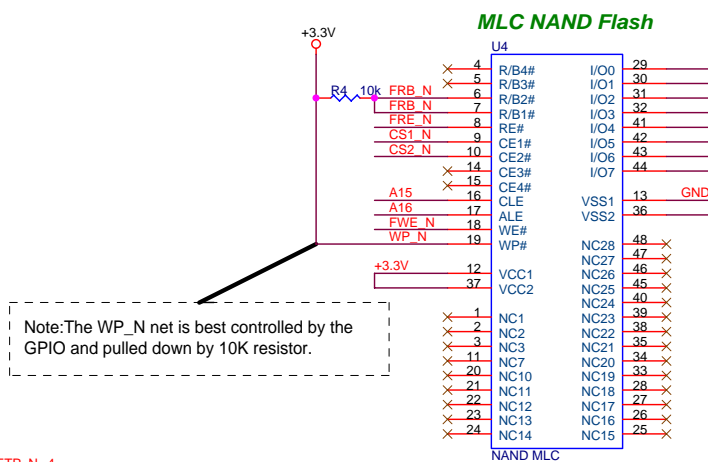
MLC NAND Flash

+3.3V

U4

R4 10k

FRB_N
FRB_N
FRE_N
CS1_N
CS2_N
A15
A16
FWE_N
WP_N
+3.3V

| Pin | Left | Right | Pin |
|---|---|---|---|
| 4 | R/B4# | I/O0 | 29 |
| 5 | R/B3# | I/O1 | 30 |
| 6 | R/B2# | I/O2 | 31 |
| 7 | R/B1# | I/O3 | 32 |
| 8 | RE# | I/O4 | 41 |
| 9 | CE1# | I/O5 | 42 |
| 10 | CE2# | I/O6 | 43 |
| 14 | CE3# | I/O7 | 44 |
| 15 | CE4# | | |
| 16 | CLE | VSS1 | 13 |
| 17 | ALE | VSS2 | 36 |
| 18 | WE# | | |
| 19 | WP# | NC28 | 48 |
| | | NC27 | 47 |
| 12 | VCC1 | NC26 | 46 |
| 37 | VCC2 | NC25 | 45 |
| | | NC24 | 40 |
| 1 | NC1 | NC23 | 39 |
| 2 | NC2 | NC22 | 38 |
| 3 | NC3 | NC21 | 35 |
| 11 | NC7 | NC20 | 34 |
| 20 | NC10 | NC19 | 33 |
| 21 | NC11 | NC18 | 28 |
| 22 | NC12 | NC17 | 27 |
| 23 | NC13 | NC16 | 26 |
| 24 | NC14 | NC15 | 25 |

GND

NAND MLC

Note:The WP_N net is best controlled by the GPIO and pulled down by 10K resistor.

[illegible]